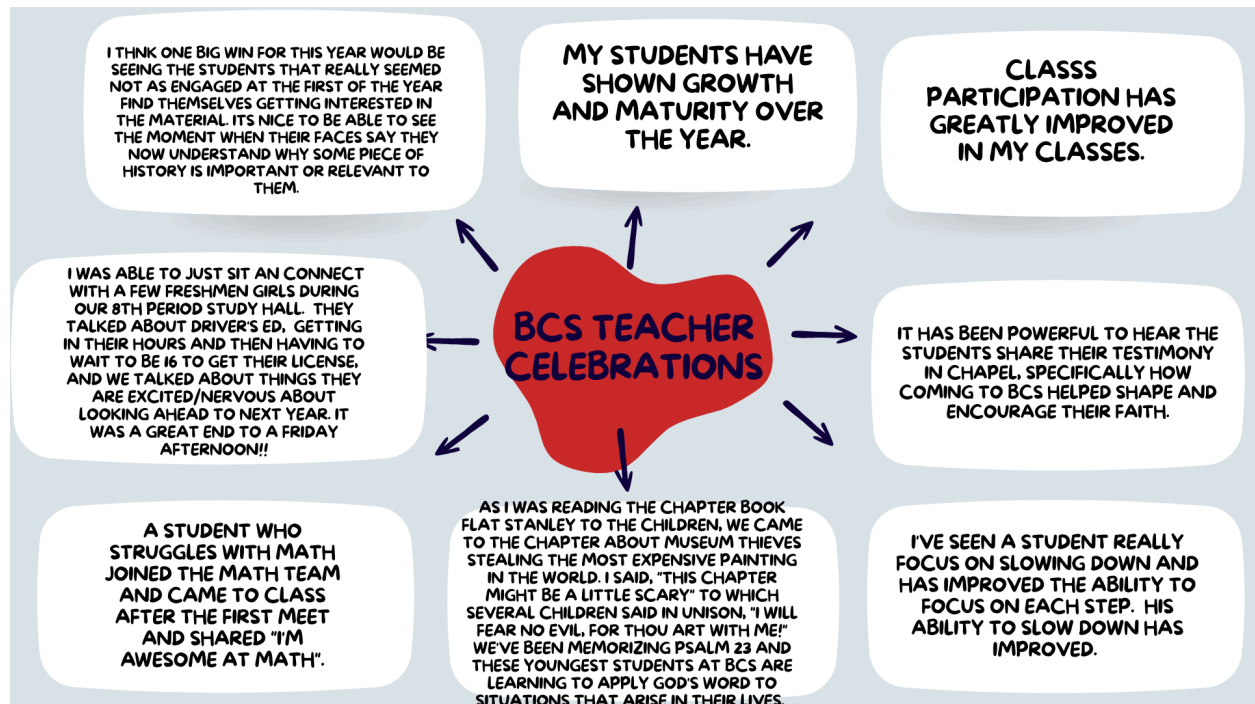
BCS TEACHER CELEBRATIONS

I THNK ONE BIG WIN FOR THIS YEAR WOULD BE SEEING THE STUDENTS THAT REALLY SEEMED NOT AS ENGAGED AT THE FIRST OF THE YEAR FIND THEMSELVES GETTING INTERESTED IN THE MATERIAL. ITS NICE TO BE ABLE TO SEE THE MOMENT WHEN THEIR FACES SAY THEY NOW UNDERSTAND WHY SOME PIECE OF HISTORY IS IMPORTANT OR RELEVANT TO THEM.

MY STUDENTS HAVE SHOWN GROWTH AND MATURITY OVER THE YEAR.

CLASSS PARTICIPATION HAS GREATLY IMPROVED IN MY CLASSES.

I WAS ABLE TO JUST SIT AN CONNECT WITH A FEW FRESHMEN GIRLS DURING OUR 8TH PERIOD STUDY HALL. THEY TALKED ABOUT DRIVER'S ED, GETTING IN THEIR HOURS AND THEN HAVING TO WAIT TO BE 16 TO GET THEIR LICENSE, AND WE TALKED ABOUT THINGS THEY ARE EXCITED/NERVOUS ABOUT LOOKING AHEAD TO NEXT YEAR. IT WAS A GREAT END TO A FRIDAY AFTERNOON!!

IT HAS BEEN POWERFUL TO HEAR THE STUDENTS SHARE THEIR TESTIMONY IN CHAPEL, SPECIFICALLY HOW COMING TO BCS HELPED SHAPE AND ENCOURAGE THEIR FAITH.

A STUDENT WHO STRUGGLES WITH MATH JOINED THE MATH TEAM AND CAME TO CLASS AFTER THE FIRST MEET AND SHARED "I'M AWESOME AT MATH".

AS I WAS READING THE CHAPTER BOOK FLAT STANLEY TO THE CHILDREN, WE CAME TO THE CHAPTER ABOUT MUSEUM THIEVES STEALING THE MOST EXPENSIVE PAINTING IN THE WORLD. I SAID, "THIS CHAPTER MIGHT BE A LITTLE SCARY" TO WHICH SEVERAL CHILDREN SAID IN UNISON, "I WILL FEAR NO EVIL, FOR THOU ART WITH ME!" WE'VE BEEN MEMORIZING PSALM 23 AND THESE YOUNGEST STUDENTS AT BCS ARE LEARNING TO APPLY GOD'S WORD TO SITUATIONS THAT ARISE IN THEIR LIVES.

I'VE SEEN A STUDENT REALLY FOCUS ON SLOWING DOWN AND HAS IMPROVED THE ABILITY TO FOCUS ON EACH STEP. HIS ABILITY TO SLOW DOWN HAS IMPROVED.